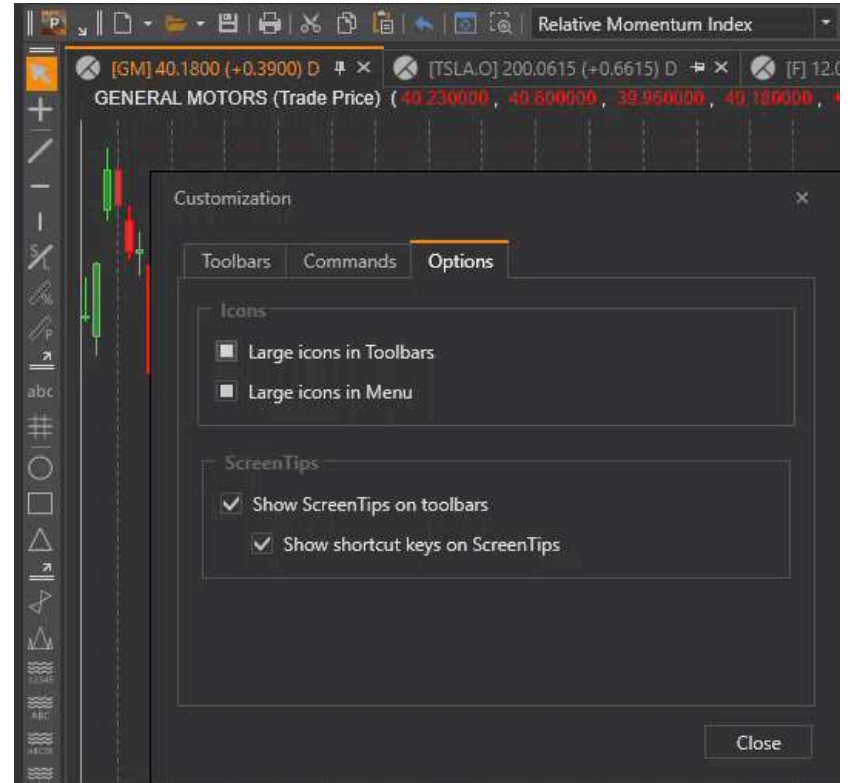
Relative Momentum Index

[GM] 40.1800 (+0.3900) D
[TSLA.O] 200.0615 (+0.6615) D
[F] 12.0

GENERAL MOTORS (Trade Price) ( 40.230000 , 40.600000 , 39.960000 , 40.180000 ,

abc

Customization

Toolbars
Commands
Options

Icons

Large icons in Toolbars

Large icons in Menu

ScreenTips

Show ScreenTips on toolbars

Show shortcut keys on ScreenTips

Close